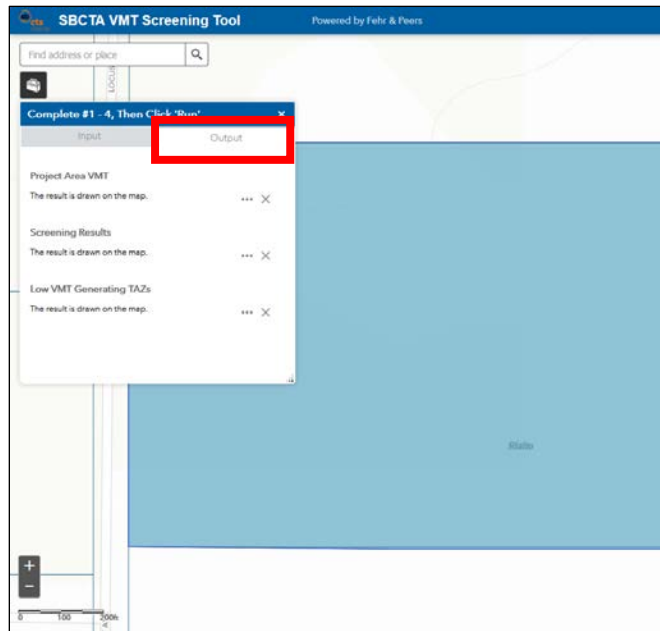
SBCTA VMT Screening Tool

Powered by Fehr & Peers

Find address or place

Complete #1 - 4, Then Click 'Run'

Input

Output

Project Area VMT

The result is drawn on the map.

Screening Results

The result is drawn on the map.

Low VMT Generating TAZs

The result is drawn on the map.

State

+

−

0 100 200ft